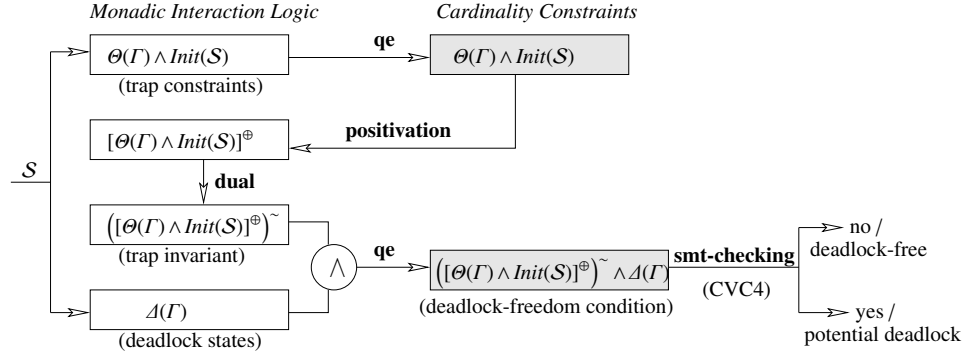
Monadic Interaction Logic

Cardinality Constraints

$\mathcal{S}$

$\Theta(\Gamma) \wedge Init(\mathcal{S})$

(trap constraints)

qe

$\Theta(\Gamma) \wedge Init(\mathcal{S})$

positivation

$[\Theta(\Gamma) \wedge Init(\mathcal{S})]^{\oplus}$

dual

$\left([\Theta(\Gamma) \wedge Init(\mathcal{S})]^{\oplus}\right)^{\sim}$

(trap invariant)

$\wedge$

qe

$\left([\Theta(\Gamma) \wedge Init(\mathcal{S})]^{\oplus}\right)^{\sim} \wedge \Delta(\Gamma)$

(deadlock-freedom condition)

smt-checking

(CVC4)

no / deadlock-free

yes / potential deadlock

$\Delta(\Gamma)$

(deadlock states)